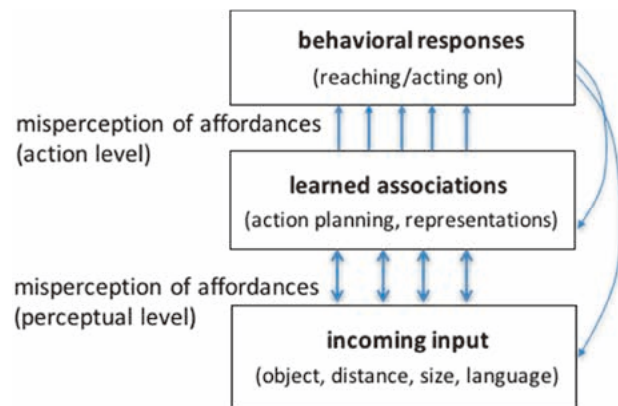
behavioral responses
(reaching/acting on)

misperception of affordances
(action level)

learned associations
(action planning, representations)

misperception of affordances
(perceptual level)

incoming input
(object, distance, size, language)